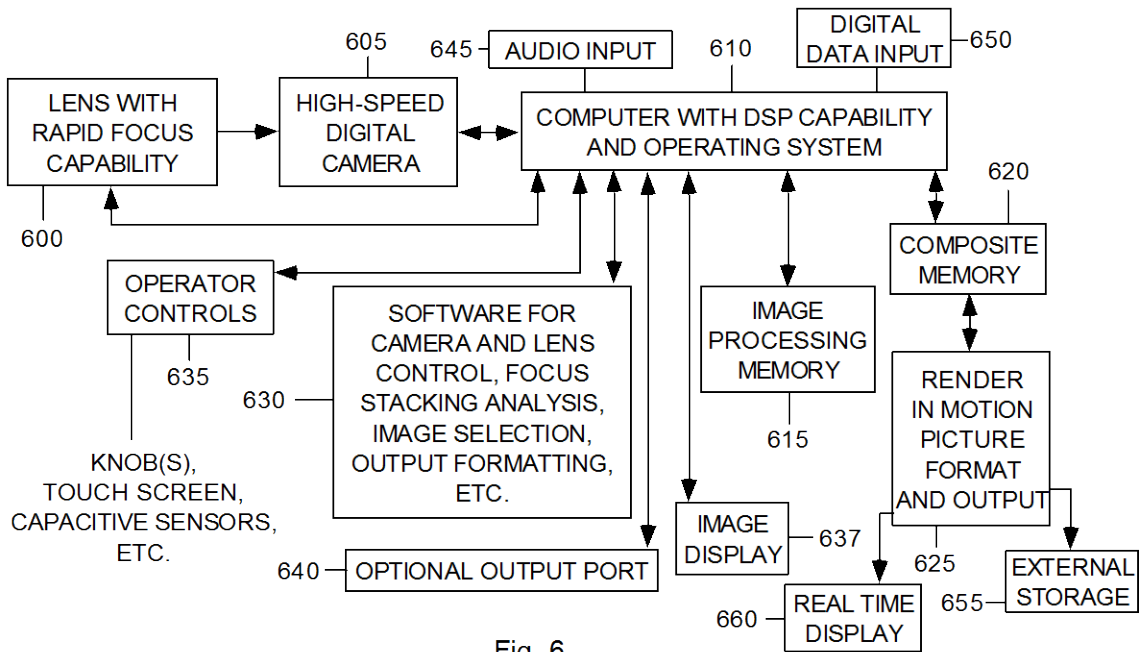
605

645 AUDIO INPUT

610

DIGITAL DATA INPUT 650

LENS WITH RAPID FOCUS CAPABILITY

HIGH-SPEED DIGITAL CAMERA

COMPUTER WITH DSP CAPABILITY AND OPERATING SYSTEM

600

620

COMPOSITE MEMORY

OPERATOR CONTROLS

635

SOFTWARE FOR CAMERA AND LENS CONTROL, FOCUS STACKING ANALYSIS, IMAGE SELECTION, OUTPUT FORMATTING, ETC.

630

IMAGE PROCESSING MEMORY

615

RENDER IN MOTION PICTURE FORMAT AND OUTPUT

KNOB(S), TOUCH SCREEN, CAPACITIVE SENSORS, ETC.

IMAGE DISPLAY 637

625

640 OPTIONAL OUTPUT PORT

EXTERNAL STORAGE

655

660 REAL TIME DISPLAY

Fig. 6